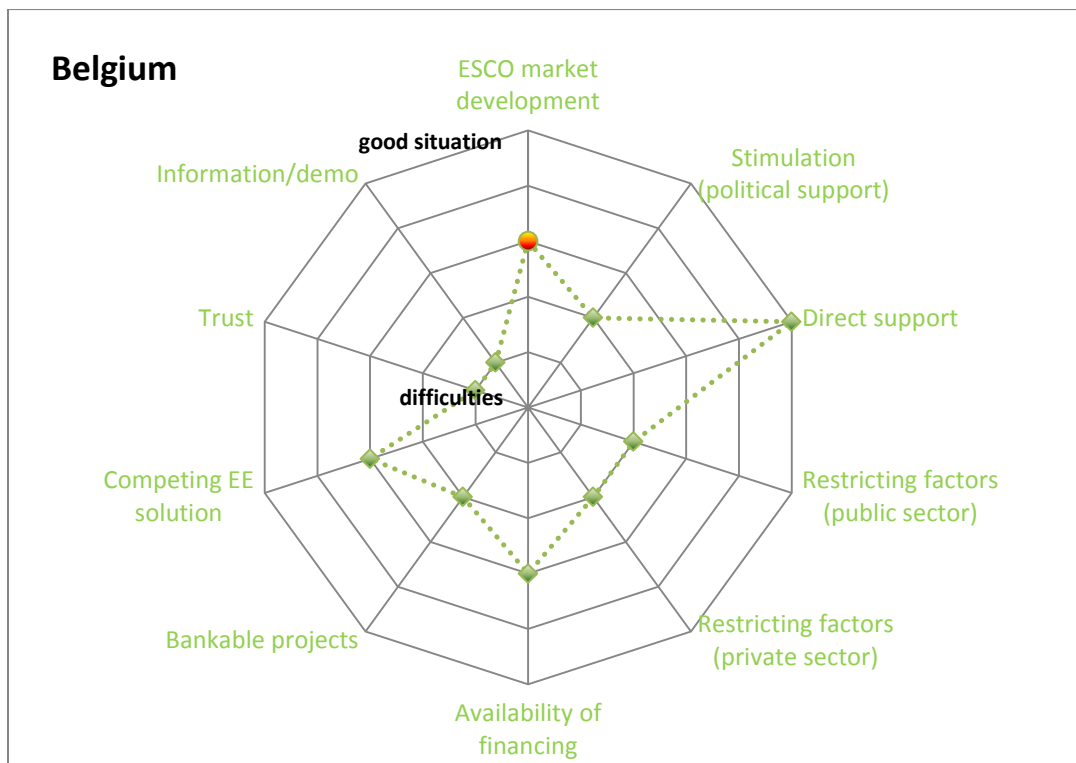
Belgium

ESCO market development

good situation

Stimulation (political support)

Information/demo

Direct support

Trust

difficulties

Competing EE solution

Restricting factors (public sector)

Bankable projects

Restricting factors (private sector)

Availability of financing